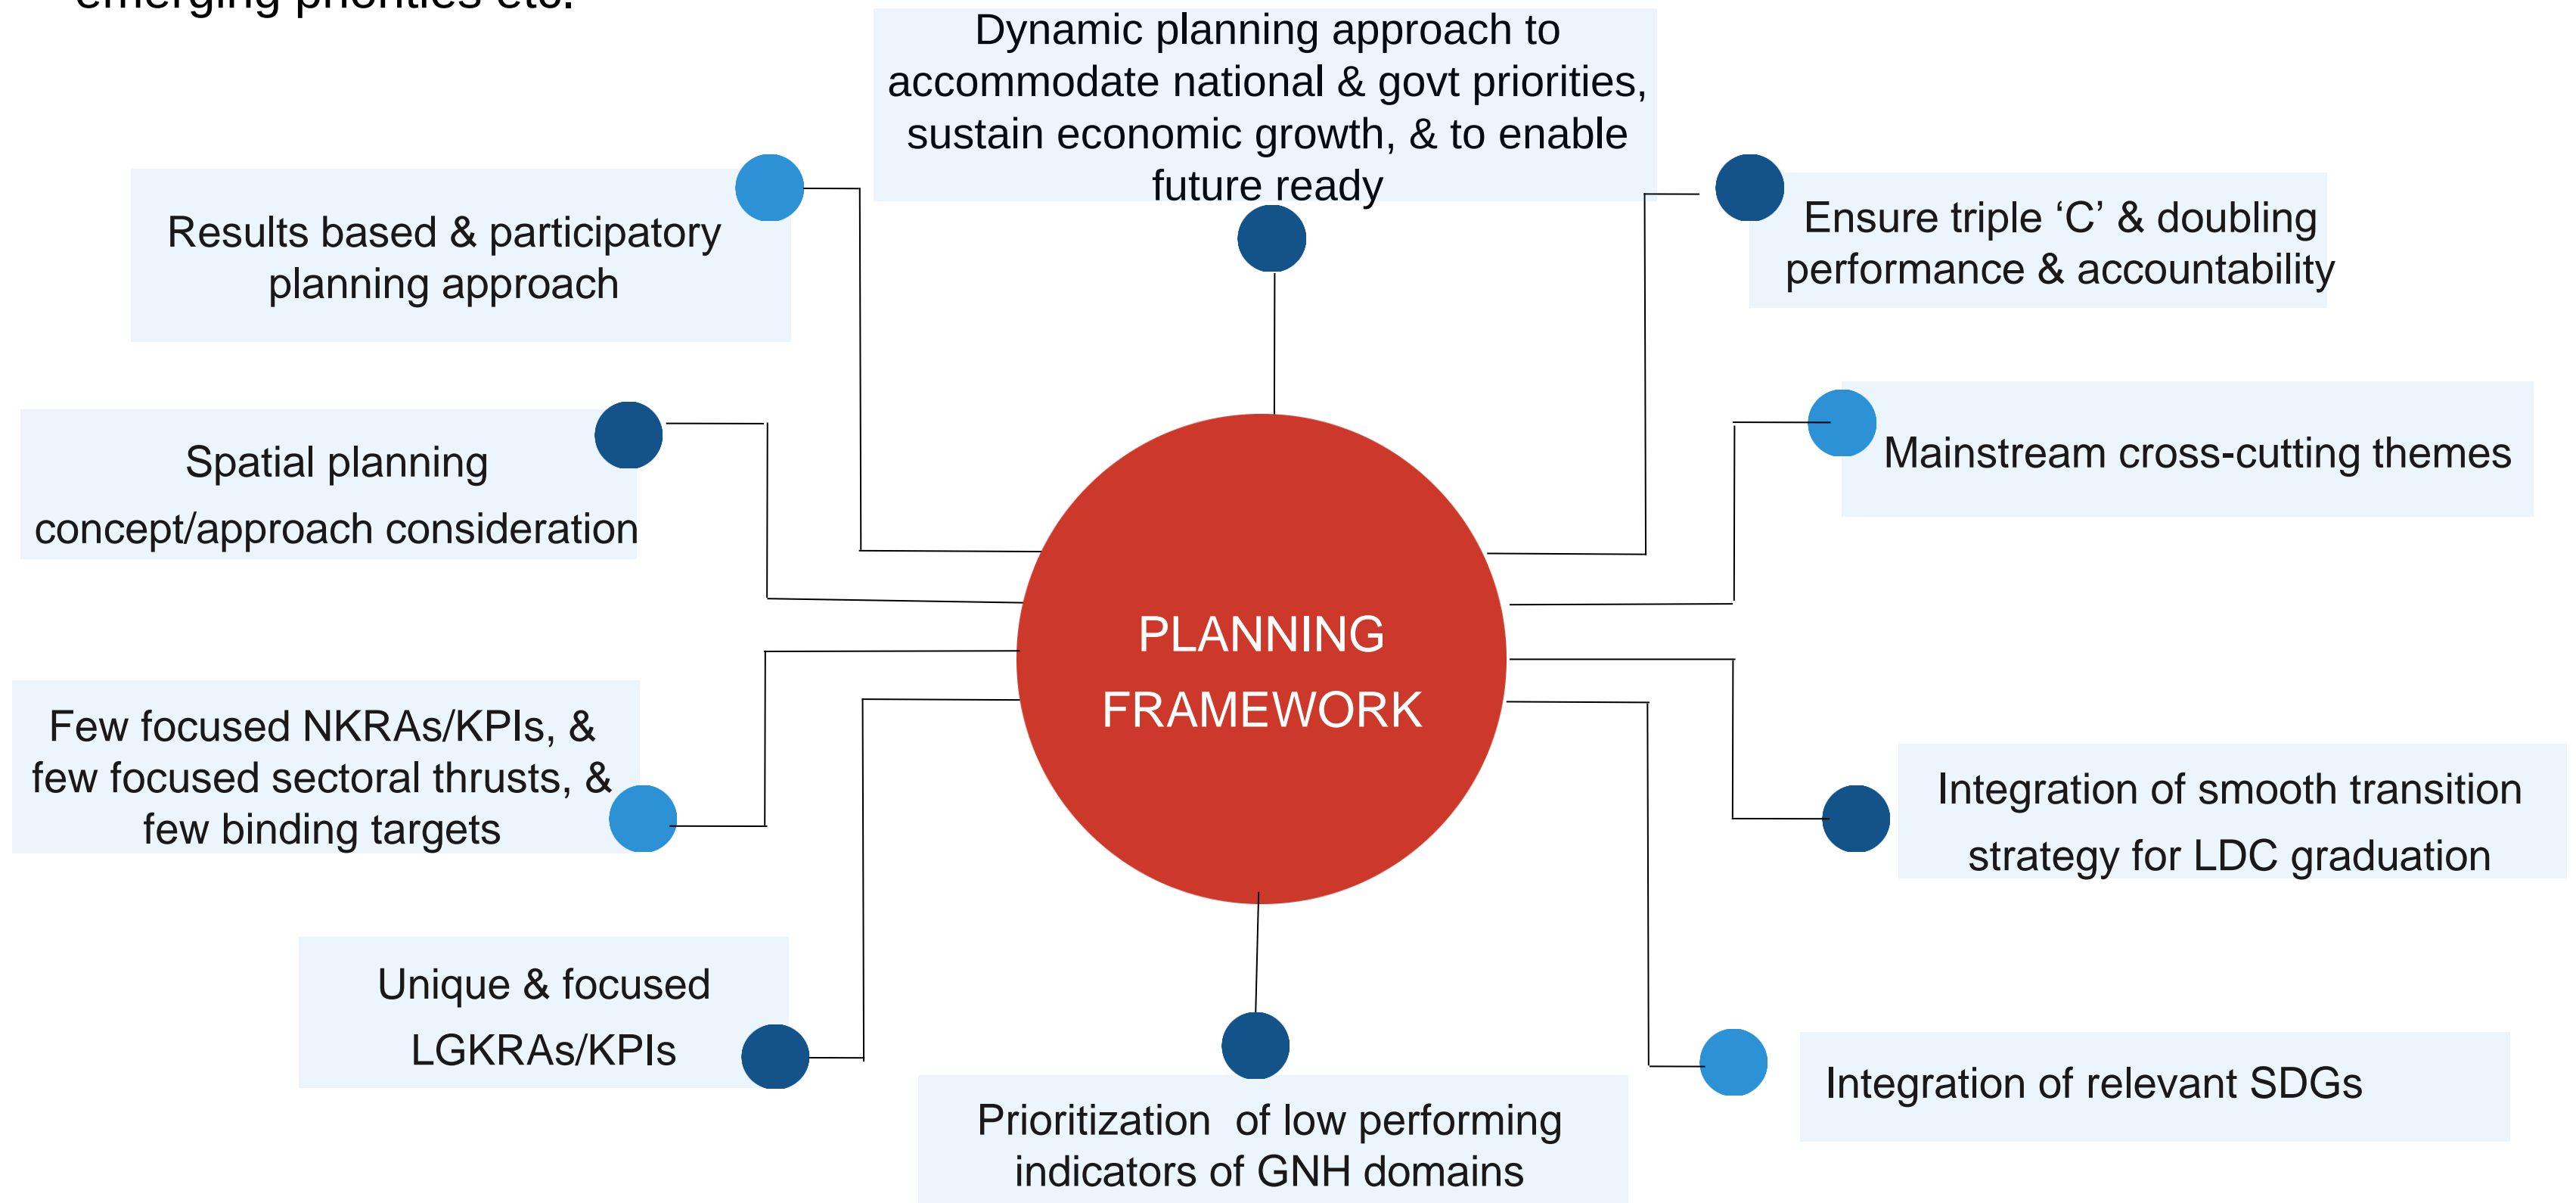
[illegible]

Dynamic planning approach to accommodate national & govt priorities, sustain economic growth, & to enable future ready

Results based & participatory planning approach

Ensure triple ‘C’ & doubling performance & accountability

Spatial planning concept/approach consideration

Mainstream cross-cutting themes

PLANNING FRAMEWORK

Few focused NKRAs/KPIs, & few focused sectoral thrusts, & few binding targets

Integration of smooth transition strategy for LDC graduation

Unique & focused LGKRAs/KPIs

Integration of relevant SDGs

Prioritization of low performing indicators of GNH domains